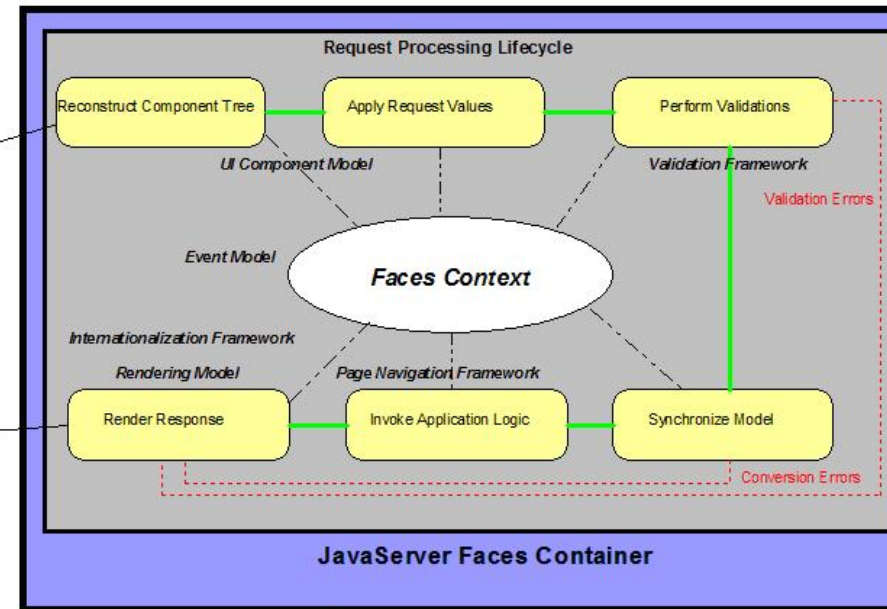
Request Processing Lifecycle

Reconstruct Component Tree

Apply Request Values

Perform Validations

UI Component Model

Validation Framework

Validation Errors

Event Model

Faces Context

Internationalization Framework

Rendering Model

Page Navigation Framework

Render Response

Invoke Application Logic

Synchronize Model

Conversion Errors

JavaServer Faces Container